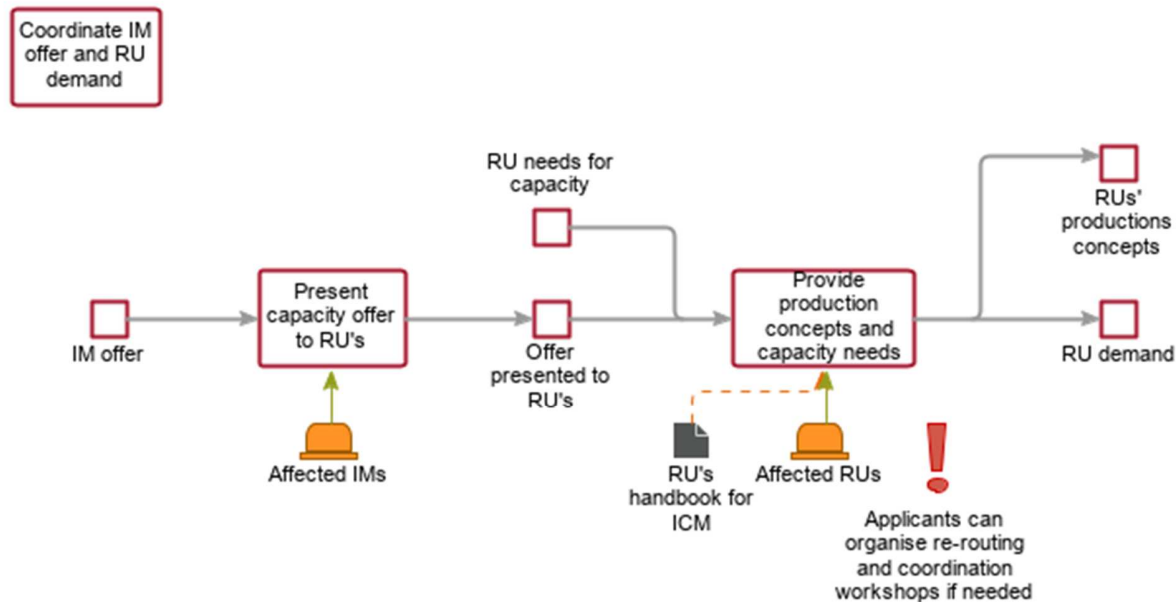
Coordinate IM offer and RU demand

RU needs for capacity

RUs' productions concepts

IM offer

Present capacity offer to RU's

Offer presented to RU's

Provide production concepts and capacity needs

RU demand

Affected IMs

RU's handbook for ICM

Affected RUs

Applicants can organise re-routing and coordination workshops if needed